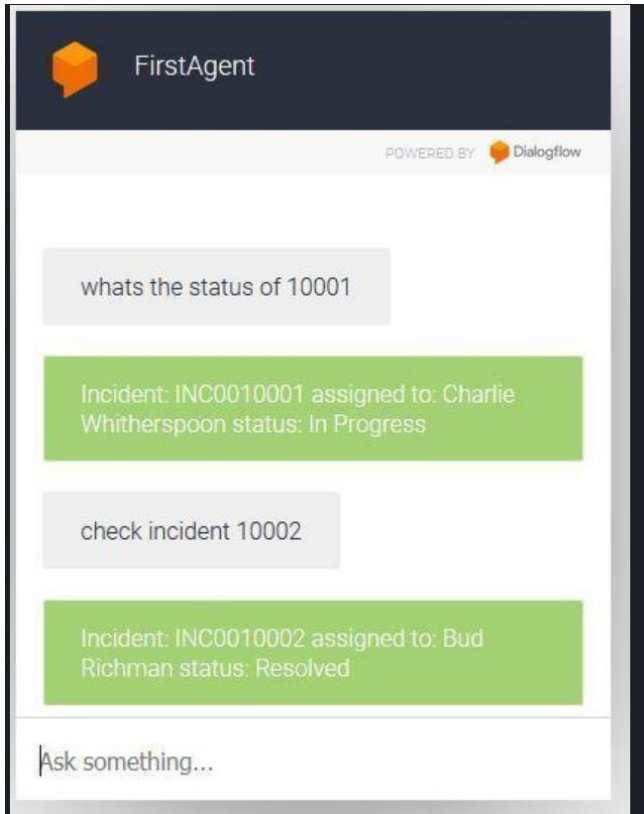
FirstAgent

POWERED BY Dialogflow

whats the status of 10001

Incident: INC0010001 assigned to: Charlie Whitherspoon status: In Progress

check incident 10002

Incident: INC0010002 assigned to: Bud Richman status: Resolved

Ask something...